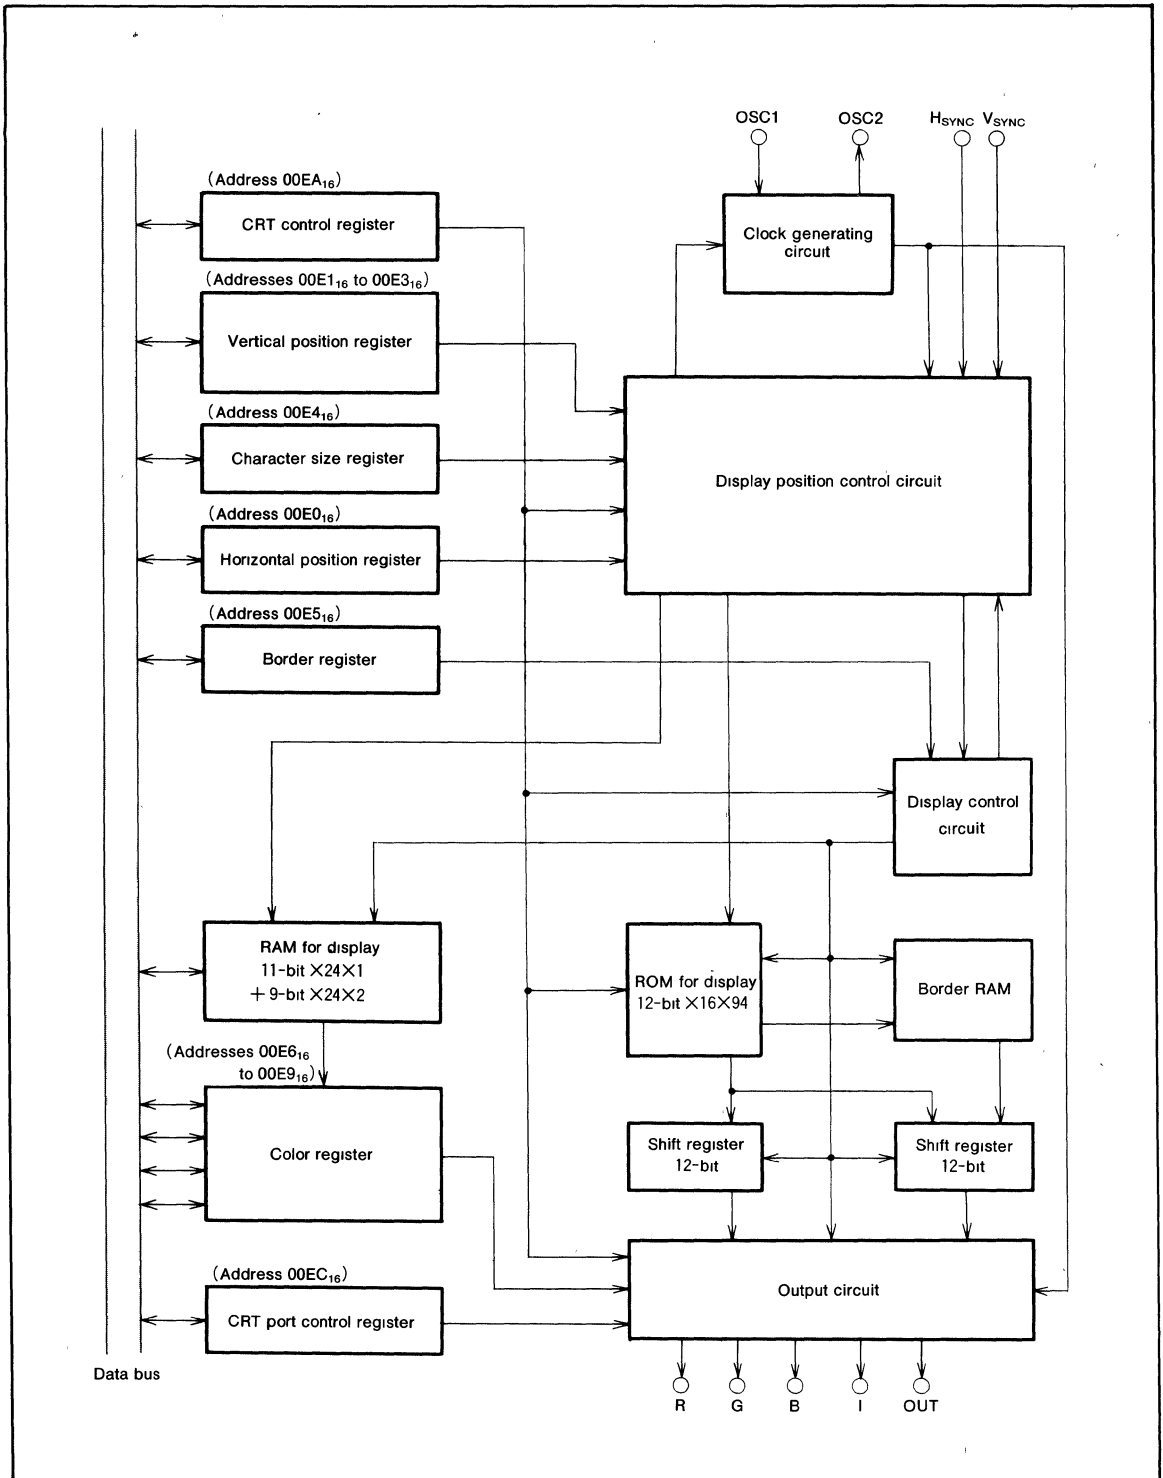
OSC1

OSC2

$H_{SYNC}$ $V_{SYNC}$

(Address $00EA_{16}$)

CRT control register

Clock generating circuit

(Addresses $00E1_{16}$ to $00E3_{16}$)

Vertical position register

(Address $00E4_{16}$)

Character size register

Display position control circuit

(Address $00E0_{16}$)

Horizontal position register

(Address $00E5_{16}$)

Border register

Display control circuit

RAM for display 11-bit ×24×1 + 9-bit ×24×2

ROM for display 12-bit ×16×94

Border RAM

(Addresses $00E6_{16}$ to $00E9_{16}$)

Color register

Shift register 12-bit

Shift register 12-bit

(Address $00EC_{16}$)

Output circuit

CRT port control register

Data bus

R G B I OUT